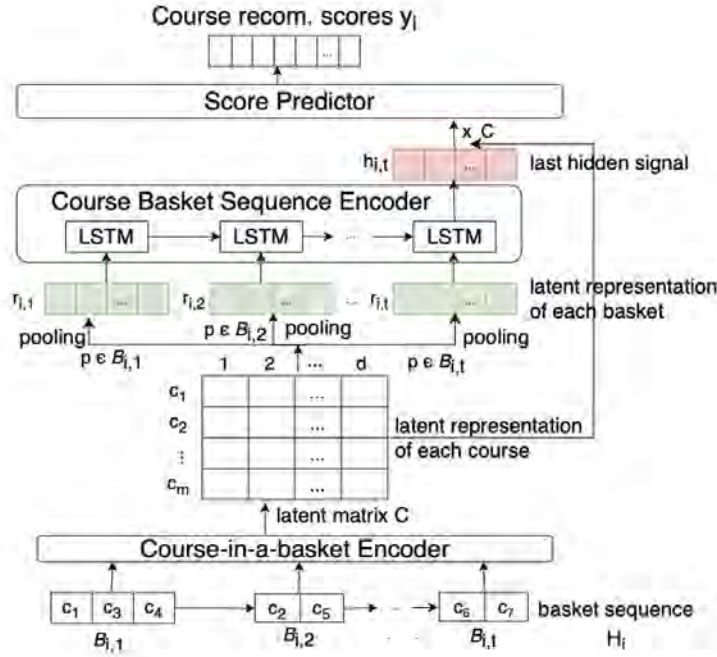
Course recom. scores $y_i$

...

Score Predictor

x C

$h_{i,t}$ ... last hidden signal

Course Basket Sequence Encoder

LSTM → LSTM → ... → LSTM

$r_{i,1}$ ... $r_{i,2}$ ... ... $r_{i,t}$ ... latent representation of each basket

pooling $p \in B_{i,1}$   $p \in B_{i,2}$ pooling   pooling $p \in B_{i,t}$

| | 1 | 2 | ... | d |
|---|---|---|---|---|
| $c_1$ | | | ... | |
| $c_2$ | | | ... | |
| ⋮ | | | ... | |
| $c_m$ | | | ... | |

latent representation of each course

latent matrix C

Course-in-a-basket Encoder

$c_1$ $c_3$ $c_4$ → $c_2$ $c_5$ → ... → $c_6$ $c_7$ basket sequence

$B_{i,1}$   $B_{i,2}$   $B_{i,t}$   $H_i$